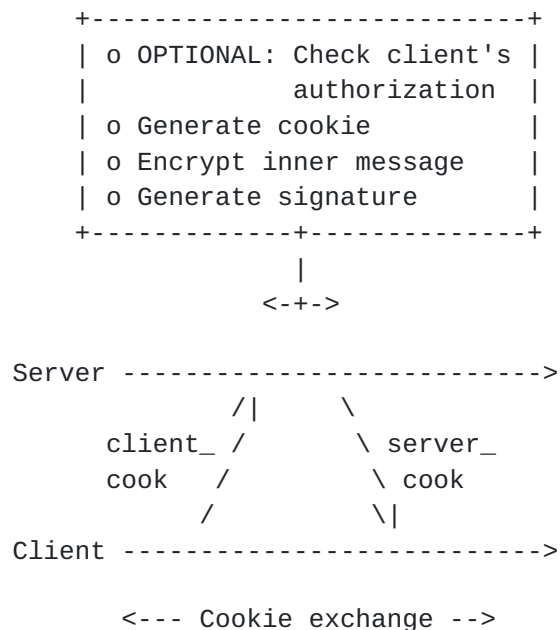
o OPTIONAL: Check client's authorization
o Generate cookie
o Encrypt inner message
o Generate signature

Server ---------------------------->

client_ cook

server_ cook

Client ---------------------------->

<--- Cookie exchange -->